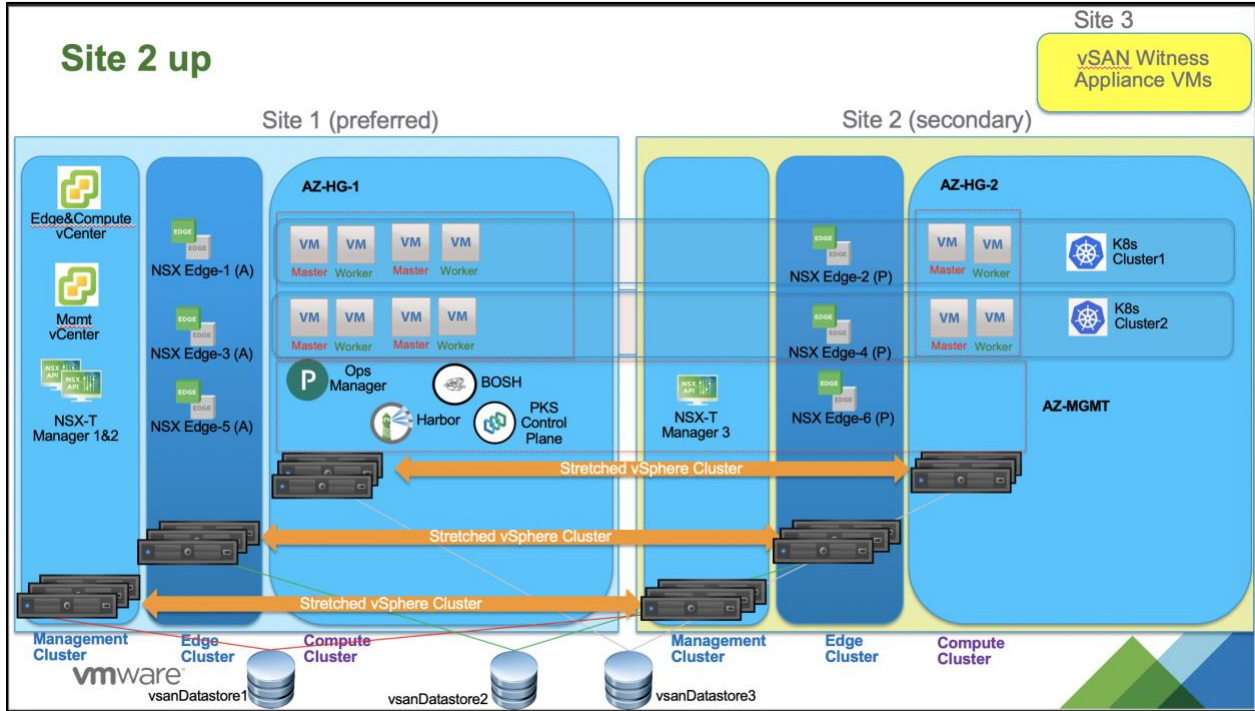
Site 2 up

Site 3

vSAN Witness Appliance VMs

Site 1 (preferred)

Site 2 (secondary)

Edge&Compute vCenter

Mgmt vCenter

NSX API

NSX-T Manager 1&2

EDGE

NSX Edge-1 (A)

NSX Edge-3 (A)

NSX Edge-5 (A)

AZ-HG-1

VM Master VM Worker VM Master VM Worker

VM Master VM Worker VM Master VM Worker

Ops Manager

BOSH

Harbor

PKS Control Plane

NSX-T Manager 3

NSX Edge-2 (P)

NSX Edge-4 (P)

NSX Edge-6 (P)

AZ-HG-2

VM Master VM Worker

K8s Cluster1

VM Master VM Worker

K8s Cluster2

AZ-MGMT

Stretched vSphere Cluster

Stretched vSphere Cluster

Stretched vSphere Cluster

Management Cluster

Edge Cluster

Compute Cluster

Management Cluster

Edge Cluster

Compute Cluster

vmware

vsanDatastore1

vsanDatastore2

vsanDatastore3